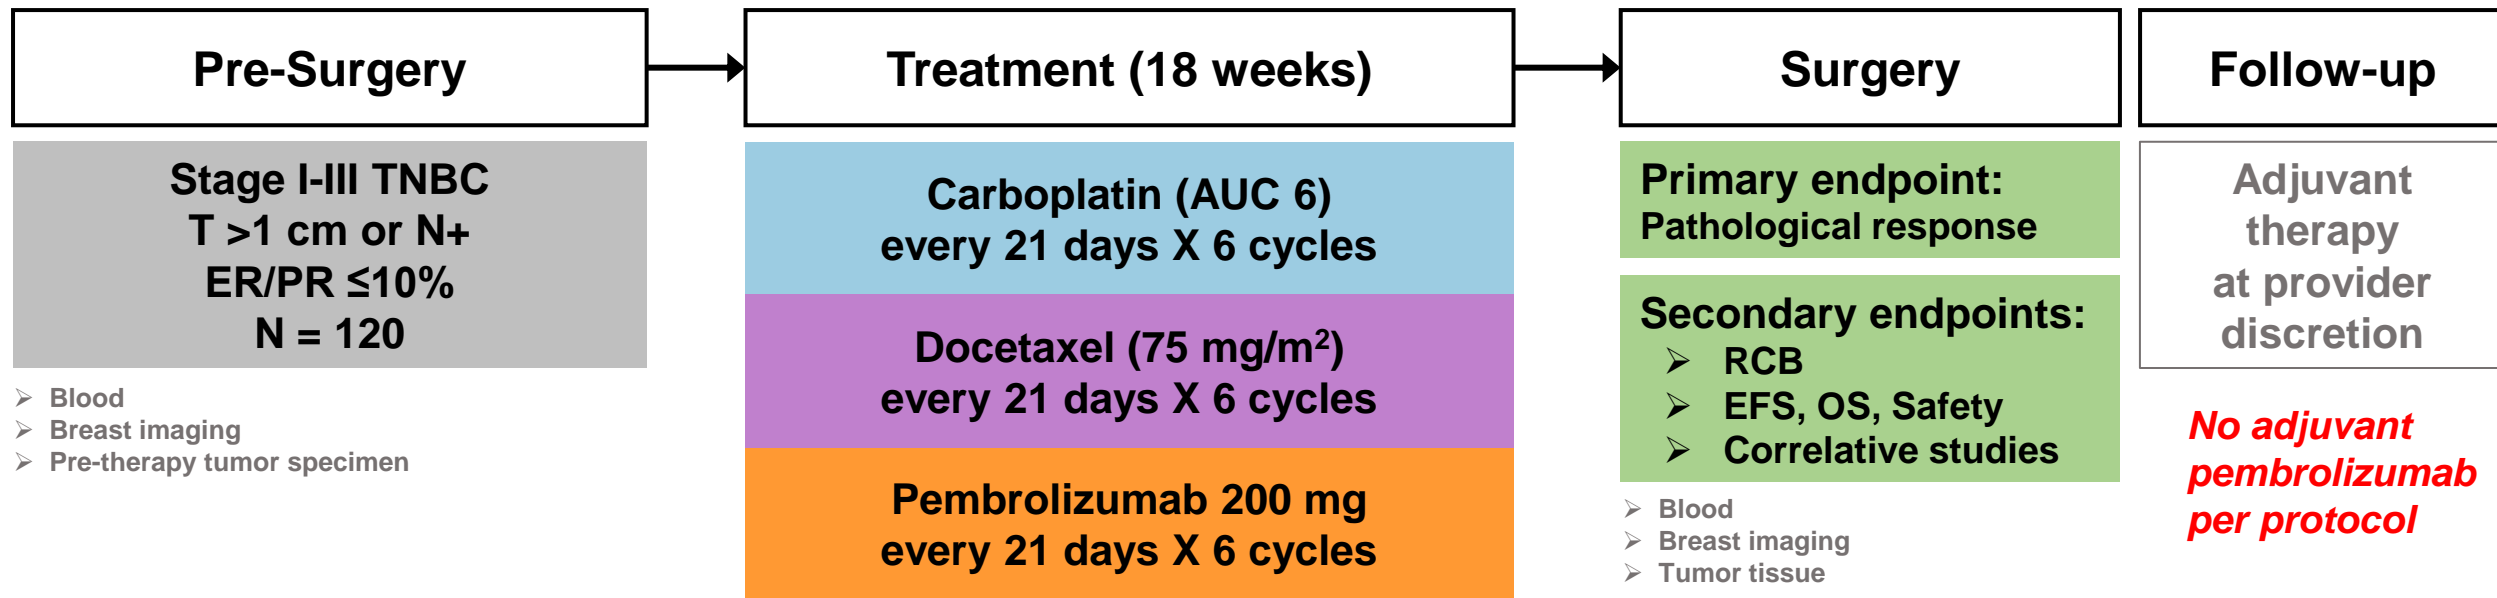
Pre-Surgery

Treatment (18 weeks)

Surgery

Follow-up

Stage I-III TNBC
T >1 cm or N+
ER/PR ≤10%
N = 120

➢ Blood
➢ Breast imaging
➢ Pre-therapy tumor specimen

Carboplatin (AUC 6)
every 21 days X 6 cycles

Docetaxel (75 mg/m$^2$)
every 21 days X 6 cycles

Pembrolizumab 200 mg
every 21 days X 6 cycles

Primary endpoint:
Pathological response

Secondary endpoints:
➢ RCB
➢ EFS, OS, Safety
➢ Correlative studies

➢ Blood
➢ Breast imaging
➢ Tumor tissue

Adjuvant therapy at provider discretion

No adjuvant pembrolizumab per protocol